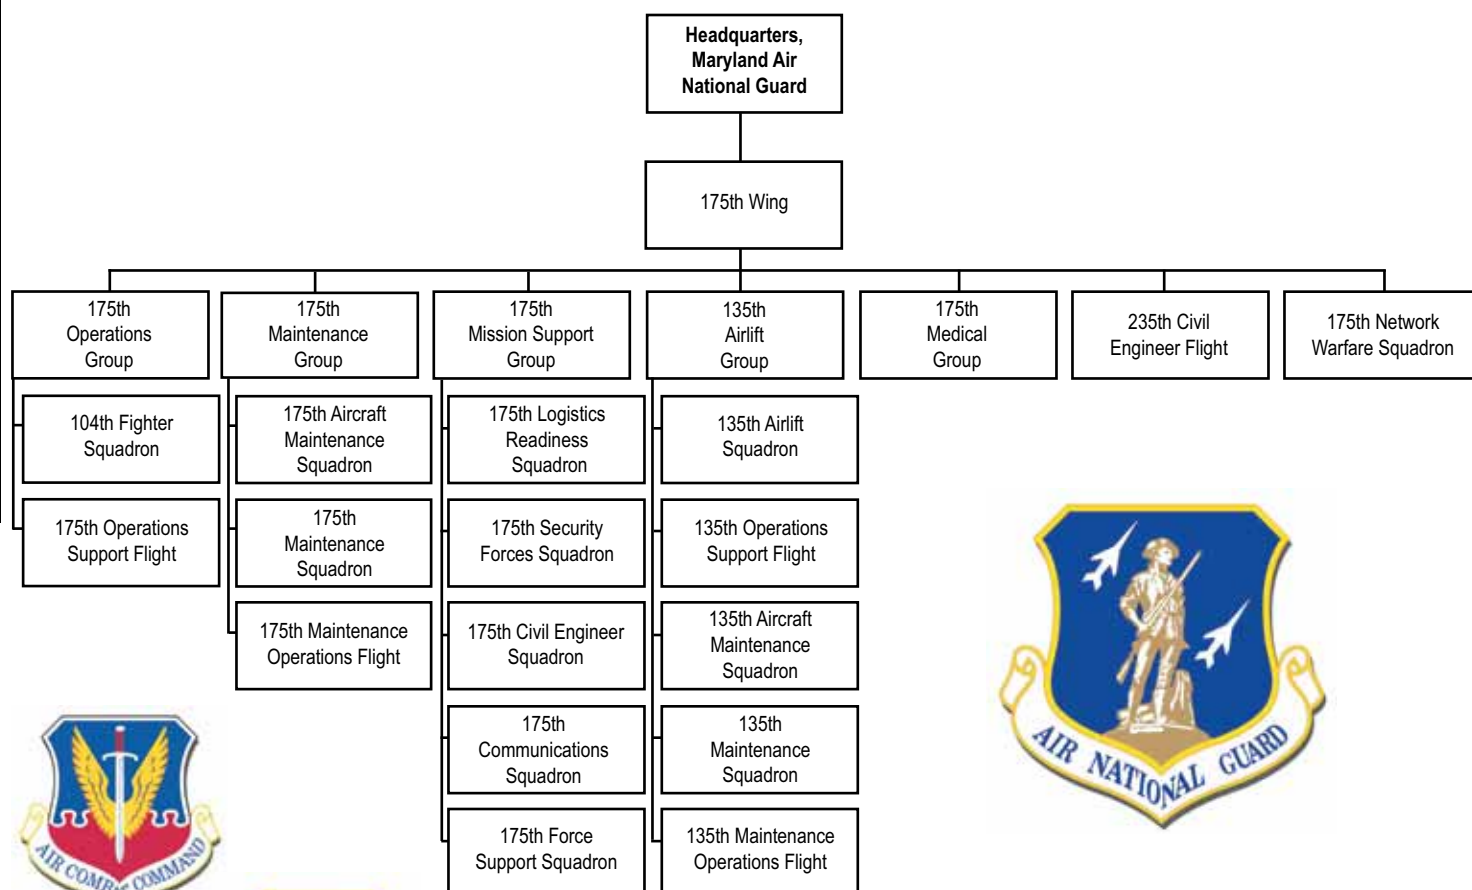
Headquarters, Maryland Air National Guard

175th Wing

175th Operations Group

104th Fighter Squadron

175th Operations Support Flight

175th Maintenance Group

175th Aircraft Maintenance Squadron

175th Maintenance Squadron

175th Maintenance Operations Flight

175th Mission Support Group

175th Logistics Readiness Squadron

175th Security Forces Squadron

175th Civil Engineer Squadron

175th Communications Squadron

175th Force Support Squadron

135th Airlift Group

135th Airlift Squadron

135th Operations Support Flight

135th Aircraft Maintenance Squadron

135th Maintenance Squadron

135th Maintenance Operations Flight

175th Medical Group

235th Civil Engineer Flight

175th Network Warfare Squadron

AIR NATIONAL GUARD

AIR COMB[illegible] COMMAND